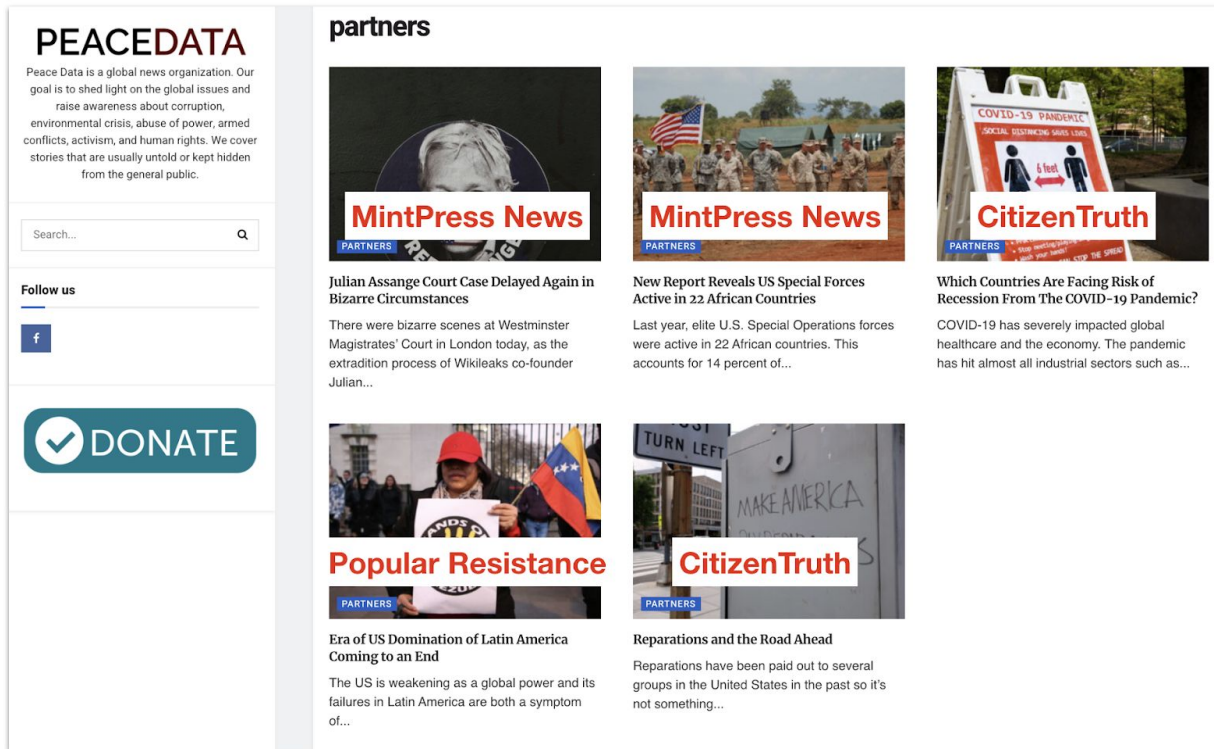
PEACEDATA

Peace Data is a global news organization. Our goal is to shed light on the global issues and raise awareness about corruption, environmental crisis, abuse of power, armed conflicts, activism, and human rights. We cover stories that are usually untold or kept hidden from the general public.

Search...

Follow us

f

DONATE

partners

MintPress News

PARTNERS

Julian Assange Court Case Delayed Again in Bizarre Circumstances

There were bizarre scenes at Westminster Magistrates' Court in London today, as the extradition process of Wikileaks co-founder Julian...

MintPress News

PARTNERS

New Report Reveals US Special Forces Active in 22 African Countries

Last year, elite U.S. Special Operations forces were active in 22 African countries. This accounts for 14 percent of...

COVID-19 PANDEMIC
SOCIAL DISTANCING SAVES LIVES
6 feet

CitizenTruth

PARTNERS

Which Countries Are Facing Risk of Recession From The COVID-19 Pandemic?

COVID-19 has severely impacted global healthcare and the economy. The pandemic has hit almost all industrial sectors such as...

Popular Resistance

PARTNERS

Era of US Domination of Latin America Coming to an End

The US is weakening as a global power and its failures in Latin America are both a symptom of...

TURN LEFT

MAKE AMERICA

CitizenTruth

PARTNERS

Reparations and the Road Ahead

Reparations have been paid out to several groups in the United States in the past so it's not something...